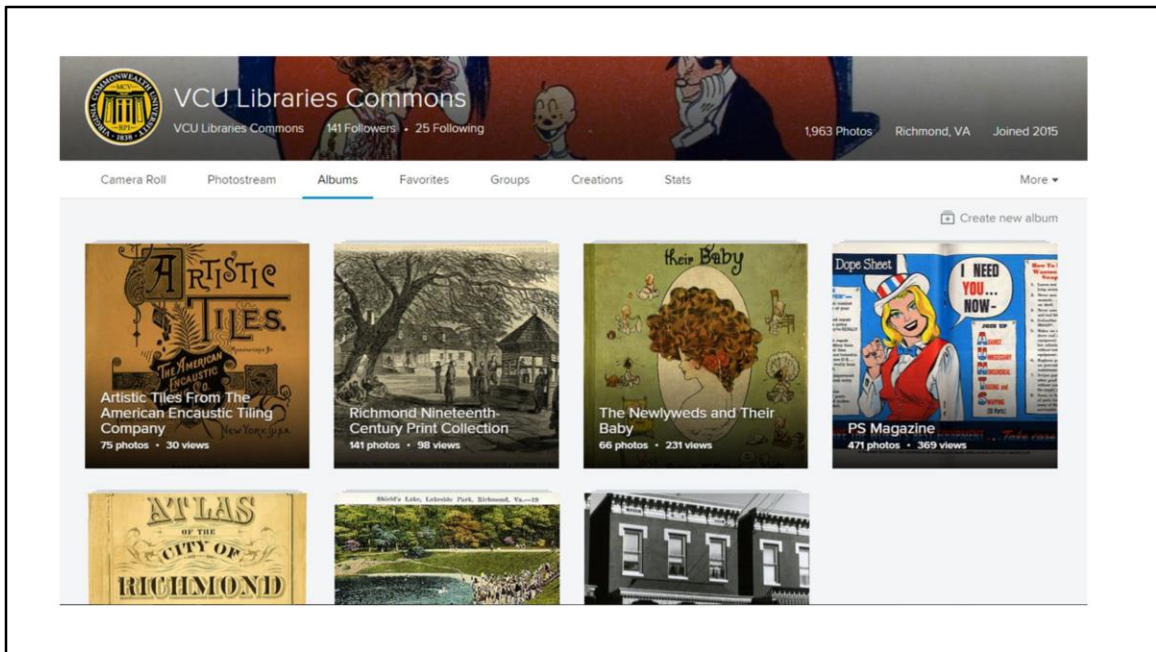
VCU Libraries Commons

VCU Libraries Commons 141 Followers • 25 Following

1,963 Photos Richmond, VA Joined 2015

Camera Roll Photostream Albums Favorites Groups Creations Stats More

Create new album

Artistic Tiles

The American Encaustic Tiling Co.

New York

Artistic Tiles From The American Encaustic Tiling Company

75 photos • 30 views

Richmond Nineteenth-Century Print Collection

141 photos • 98 views

Their Baby

The Newlyweds and Their Baby

66 photos • 231 views

Dope Sheet

I NEED YOU... NOW–

PS Magazine

471 photos • 369 views

Atlas of the City of Richmond

Shield's Lake, Lakeside Park, Richmond, Va.—19